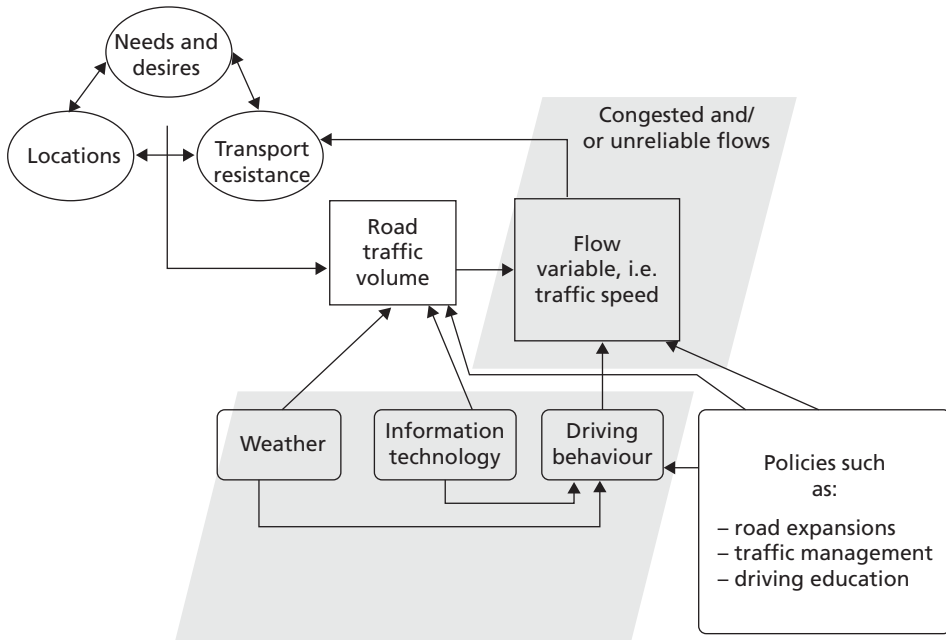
Needs and desires

Locations

Transport resistance

Congested and/ or unreliable flows

Road traffic volume

Flow variable, i.e. traffic speed

Weather

Information technology

Driving behaviour

Policies such as:

– road expansions
– traffic management
– driving education